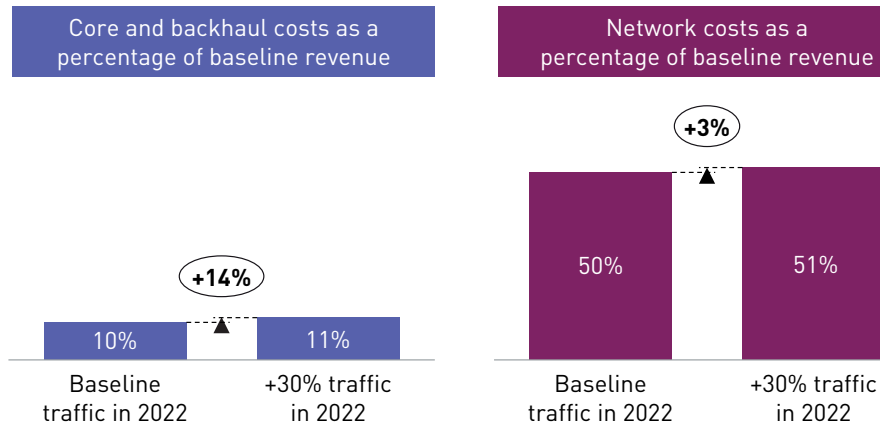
Core and backhaul costs as a percentage of baseline revenue

+14%

10%

11%

Baseline traffic in 2022

+30% traffic in 2022

Network costs as a percentage of baseline revenue

+3%

50%

51%

Baseline traffic in 2022

+30% traffic in 2022